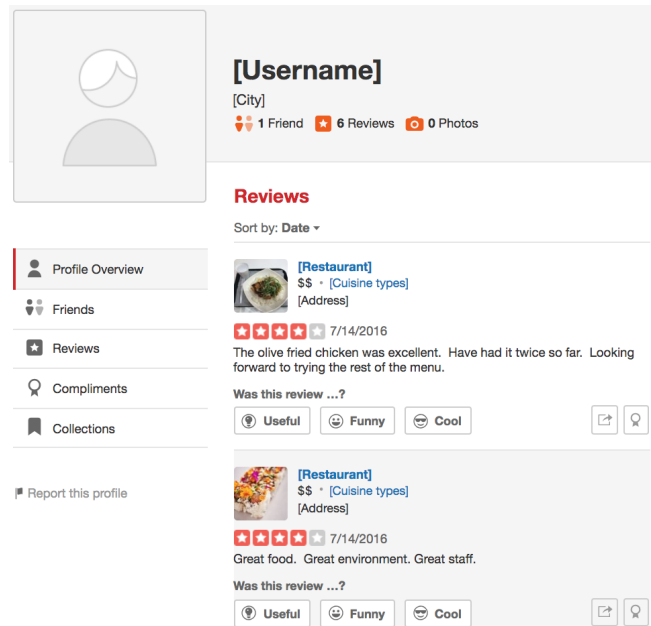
[Username]

[City]

1 Friend 6 Reviews 0 Photos

Reviews

Sort by: Date

Profile Overview

Friends

Reviews

Compliments

Collections

Report this profile

[Restaurant]

$$ • [Cuisine types]

[Address]

7/14/2016

The olive fried chicken was excellent. Have had it twice so far. Looking forward to trying the rest of the menu.

Was this review …?

Useful Funny Cool

[Restaurant]

$$ • [Cuisine types]

[Address]

7/14/2016

Great food. Great environment. Great staff.

Was this review …?

Useful Funny Cool